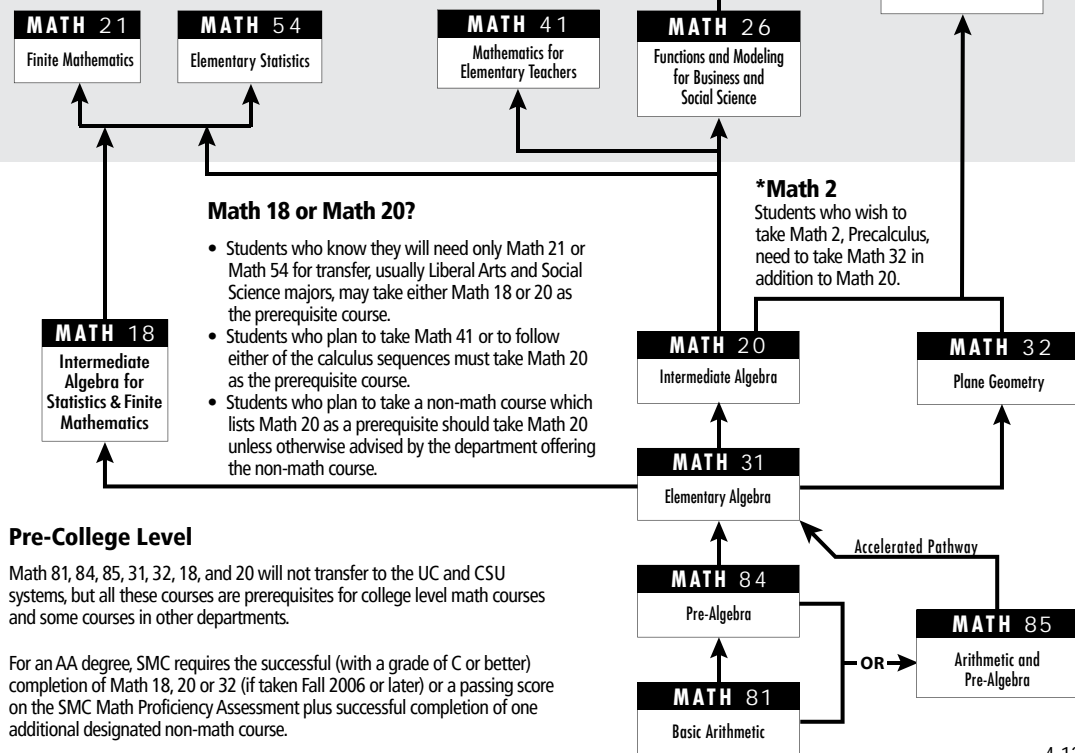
MATH 21
Finite Mathematics

MATH 54
Elementary Statistics

MATH 41
Mathematics for Elementary Teachers

MATH 26
Functions and Modeling for Business and Social Science

**Math 18 or Math 20?**

• Students who know they will need only Math 21 or Math 54 for transfer, usually Liberal Arts and Social Science majors, may take either Math 18 or 20 as the prerequisite course.
• Students who plan to take Math 41 or to follow either of the calculus sequences must take Math 20 as the prerequisite course.
• Students who plan to take a non-math course which lists Math 20 as a prerequisite should take Math 20 unless otherwise advised by the department offering the non-math course.

**\*Math 2**
Students who wish to take Math 2, Precalculus, need to take Math 32 in addition to Math 20.

MATH 18
Intermediate Algebra for Statistics & Finite Mathematics

MATH 20
Intermediate Algebra

MATH 32
Plane Geometry

MATH 31
Elementary Algebra

**Pre-College Level**

Math 81, 84, 85, 31, 32, 18, and 20 will not transfer to the UC and CSU systems, but all these courses are prerequisites for college level math courses and some courses in other departments.

For an AA degree, SMC requires the successful (with a grade of C or better) completion of Math 18, 20 or 32 (if taken Fall 2006 or later) or a passing score on the SMC Math Proficiency Assessment plus successful completion of one additional designated non-math course.

Accelerated Pathway

MATH 84
Pre-Algebra

OR

MATH 85
Arithmetic and Pre-Algebra

MATH 81
Basic Arithmetic

4.1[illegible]